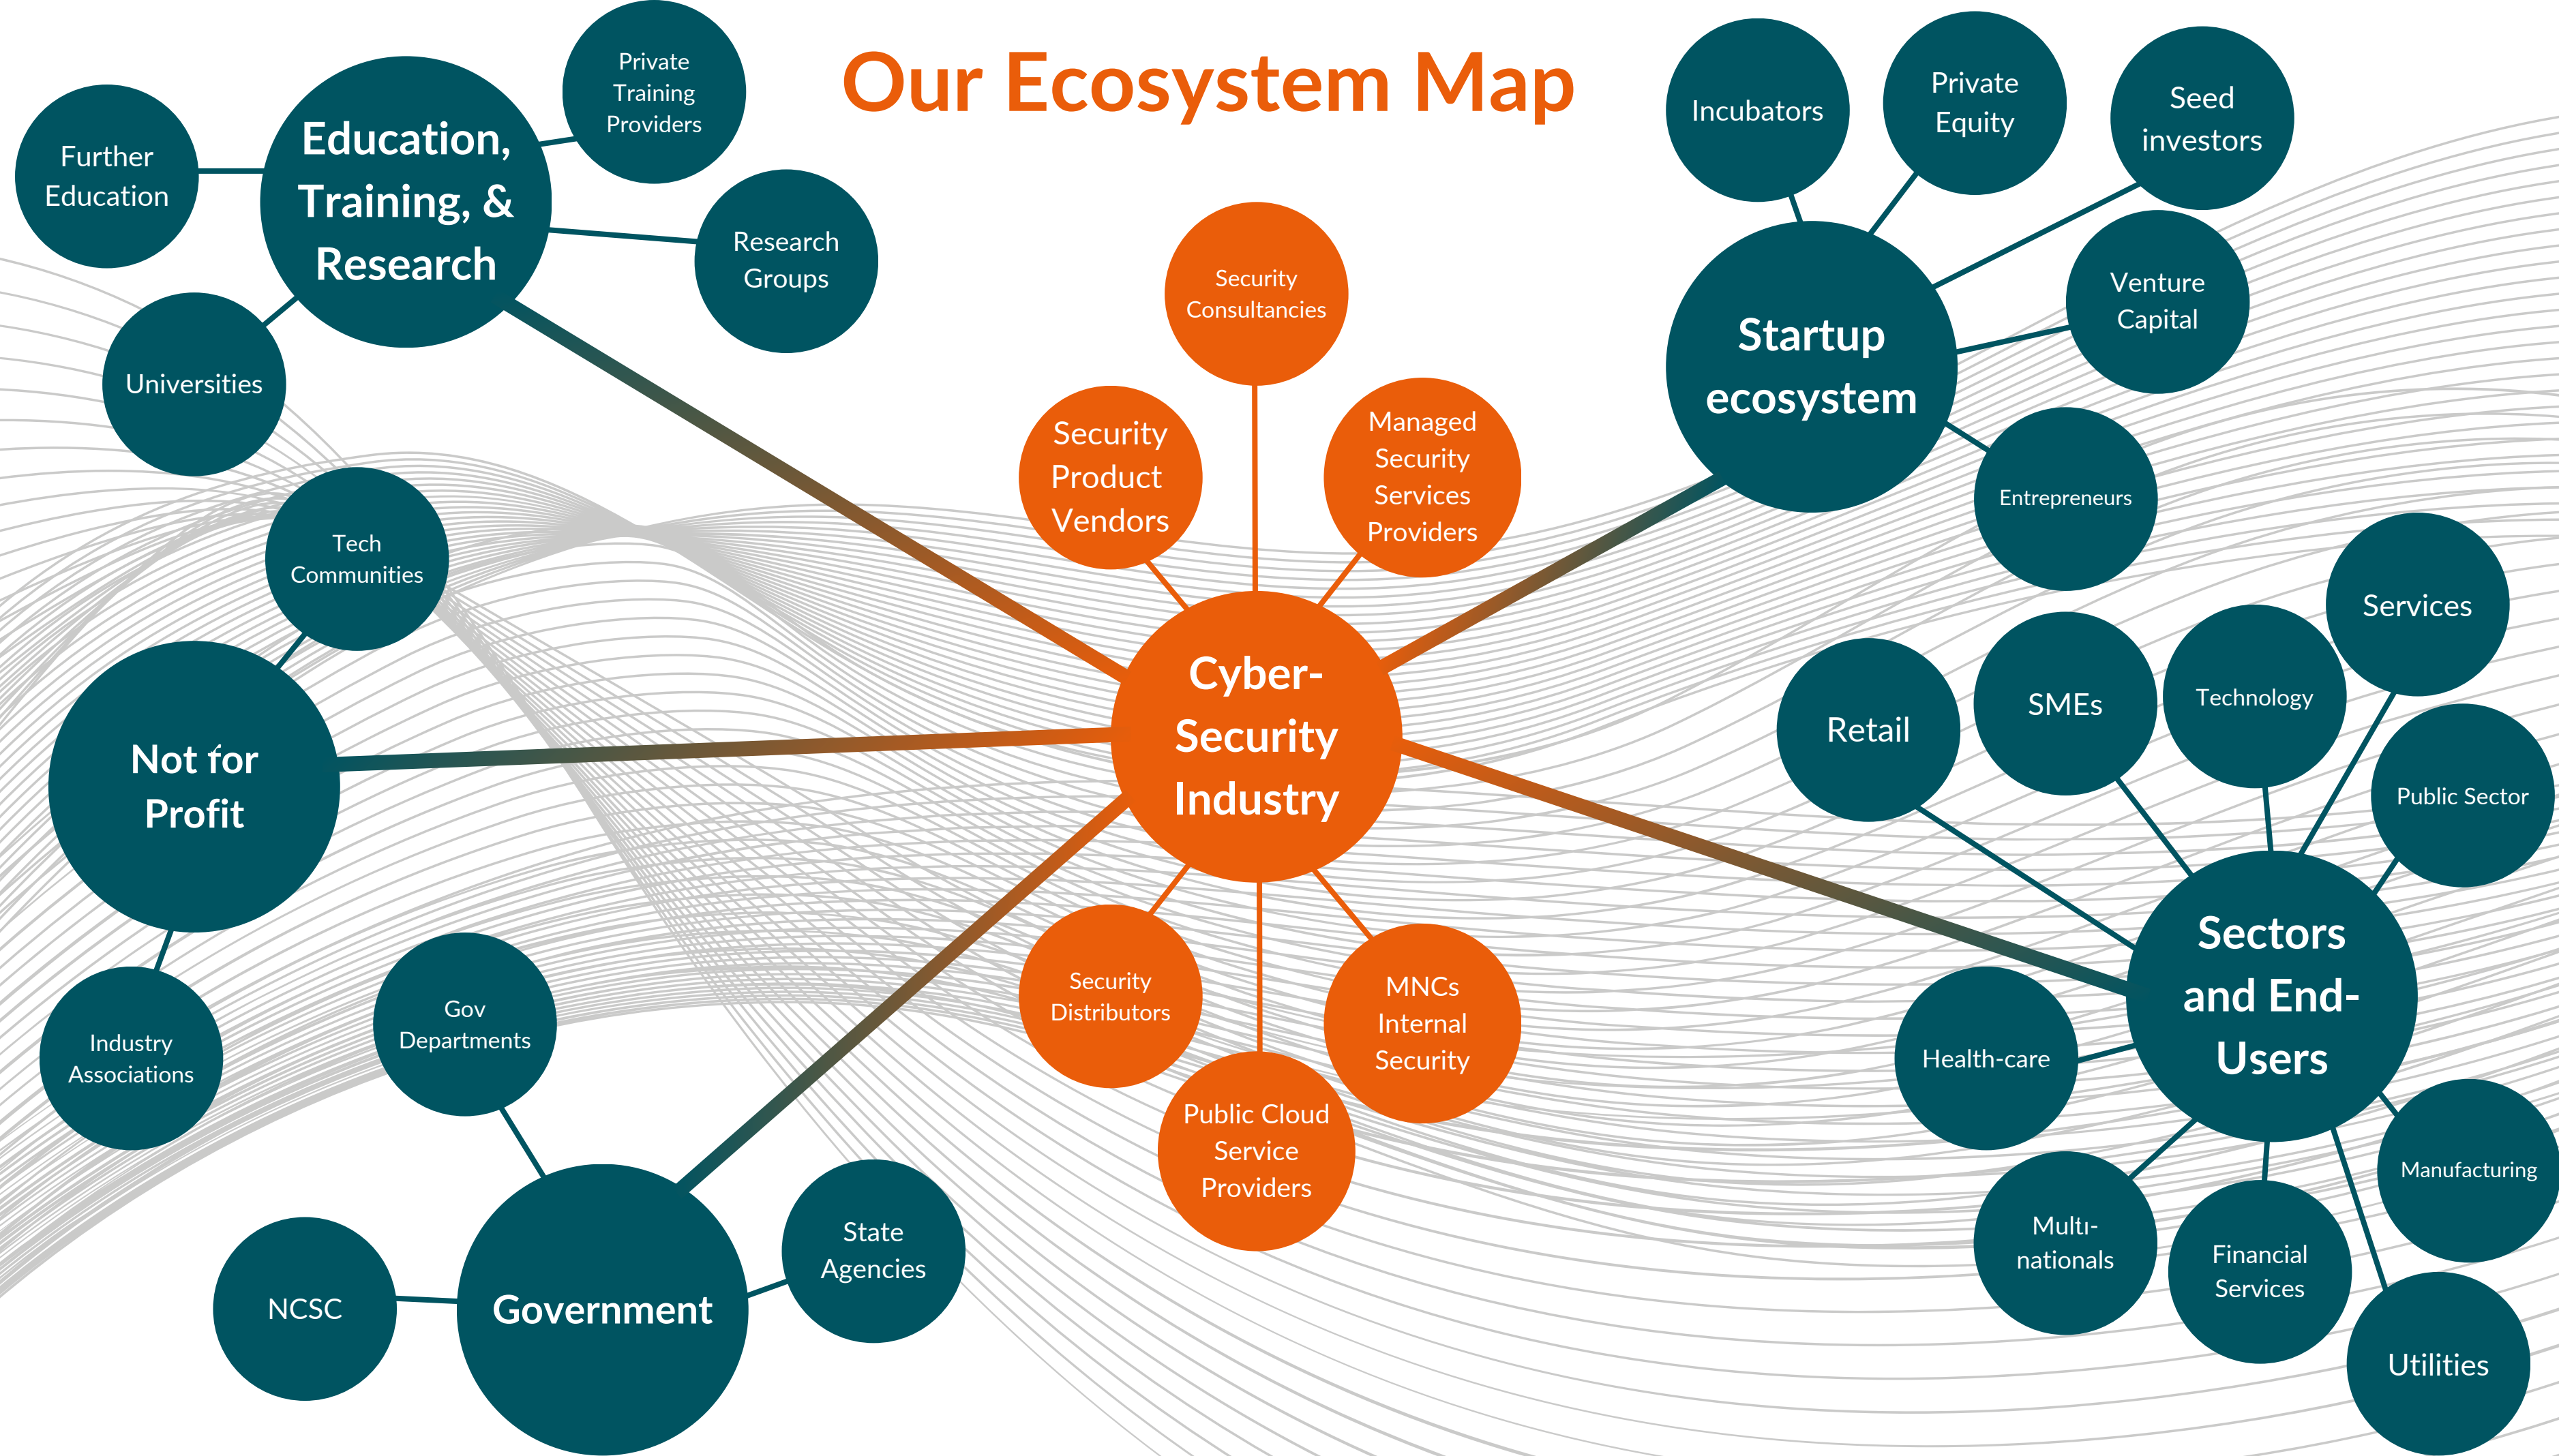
Our Ecosystem Map

Further Education

Education, Training, & Research

Private Training Providers

Research Groups

Universities

Security Consultancies

Security Product Vendors

Managed Security Services Providers

Cyber-Security Industry

Security Distributors

MNCs Internal Security

Public Cloud Service Providers

Incubators

Private Equity

Seed investors

Venture Capital

Startup ecosystem

Entrepreneurs

Tech Communities

Not for Profit

Industry Associations

Gov Departments

Government

NCSC

State Agencies

Services

Retail

SMEs

Technology

Public Sector

Sectors and End-Users

Health-care

Manufacturing

Multi-nationals

Financial Services

Utilities